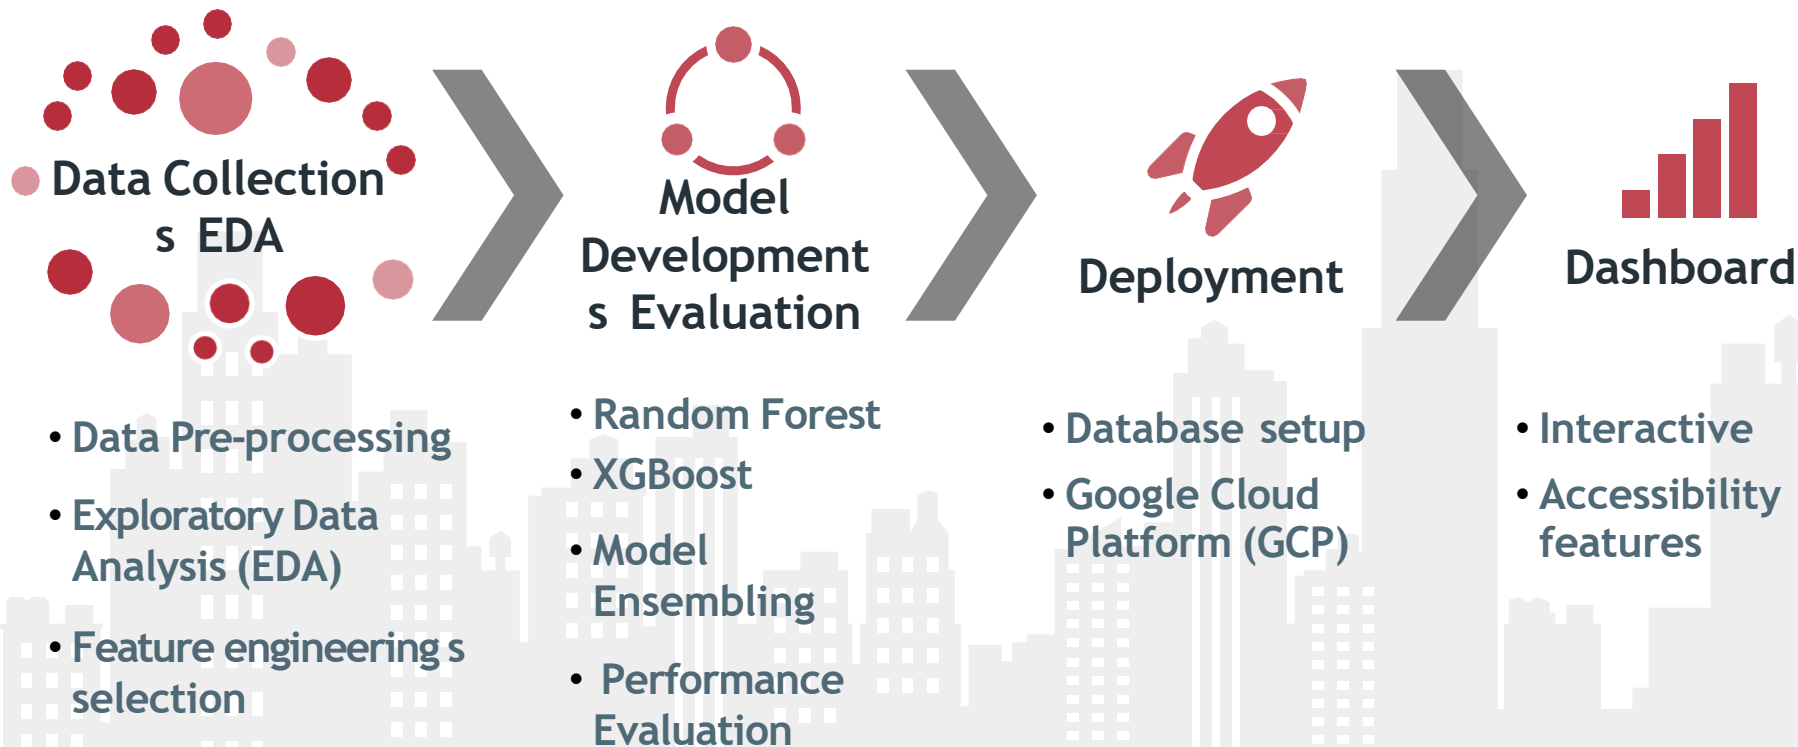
Data Collection s EDA

Model Development s Evaluation

Deployment

Dashboard

• Data Pre-processing
• Exploratory Data Analysis (EDA)
• Feature engineering s selection

• Random Forest
• XGBoost
• Model Ensembling
• Performance Evaluation

• Database setup
• Google Cloud Platform (GCP)

• Interactive
• Accessibility features